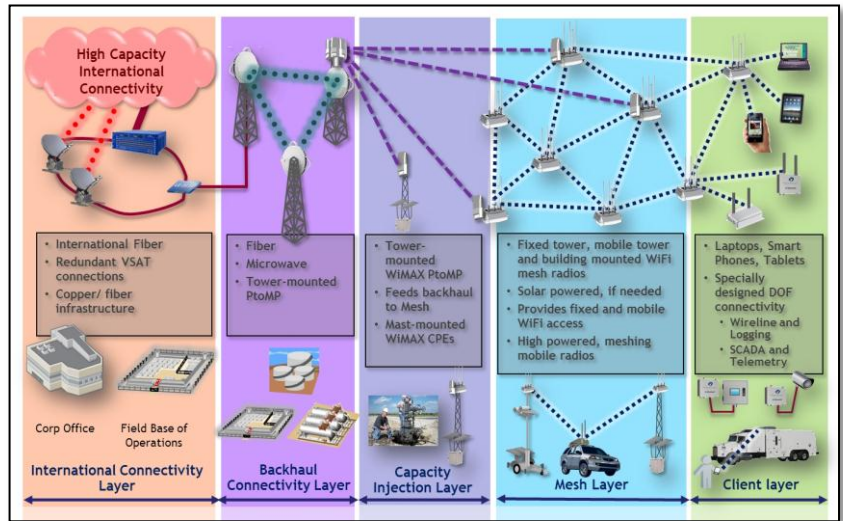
High Capacity International Connectivity

• International Fiber
• Redundant VSAT connections
• Copper/ fiber infrastructure

Corp Office

Field Base of Operations

International Connectivity Layer

• Fiber
• Microwave
• Tower-mounted PtoMP

Backhaul Connectivity Layer

• Tower-mounted WiMAX PtoMP
• Feeds backhaul to Mesh
• Mast-mounted WiMAX CPEs

Capacity Injection Layer

• Fixed tower, mobile tower and building mounted WiFi mesh radios
• Solar powered, if needed
• Provides fixed and mobile WiFi access
• High powered, meshing mobile radios

Mesh Layer

• Laptops, Smart Phones, Tablets
• Specially designed DOF connectivity
  • Wireline and Logging
  • SCADA and Telemetry

Client layer